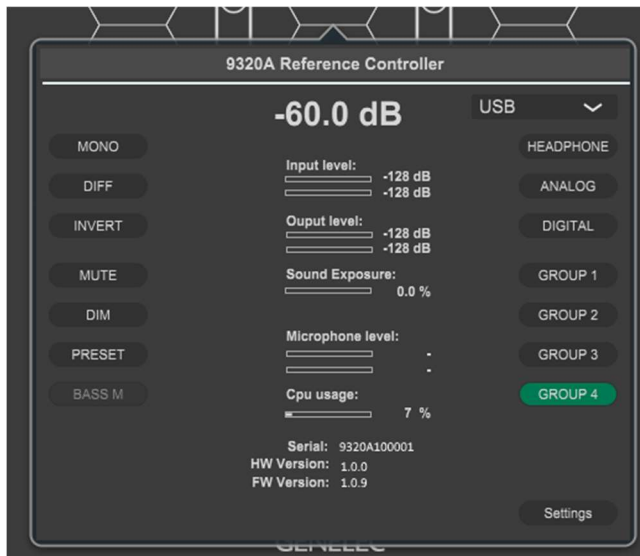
9320A Reference Controller

-60.0 dB

USB

MONO

DIFF

INVERT

MUTE

DIM

PRESET

BASS M

Input level:
-128 dB
-128 dB

Ouput level:
-128 dB
-128 dB

Sound Exposure:
0.0 %

Microphone level:
-
-

Cpu usage:
7 %

Serial: 9320A100001
HW Version: 1.0.0
FW Version: 1.0.9

HEADPHONE

ANALOG

DIGITAL

GROUP 1

GROUP 2

GROUP 3

GROUP 4

Settings